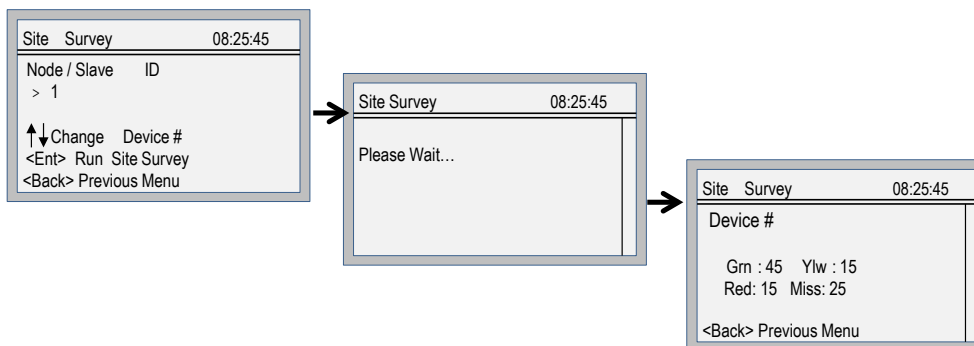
Site Survey 08:25:45

Node / Slave ID
> 1

↑↓Change Device #
<Ent> Run Site Survey
<Back> Previous Menu

Site Survey 08:25:45

Please Wait…

Site Survey 08:25:45

Device #

Grn : 45 Ylw : 15
Red: 15 Miss: 25

<Back> Previous Menu